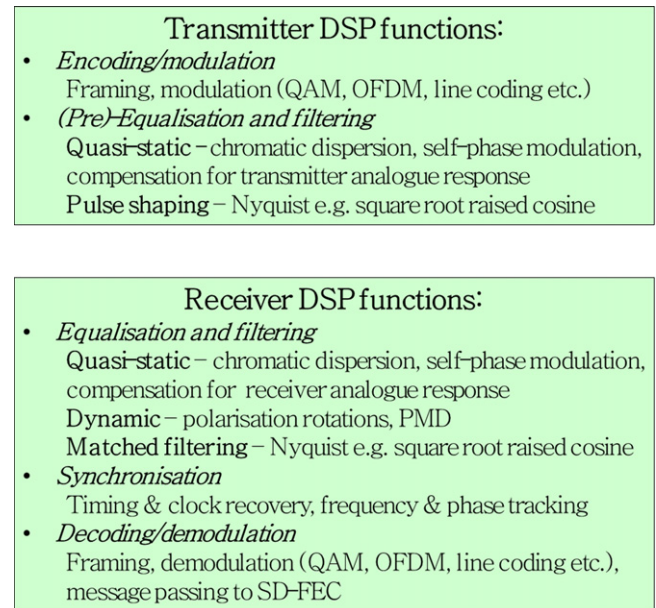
Transmitter DSP functions:

- *Encoding/modulation*
  Framing, modulation (QAM, OFDM, line coding etc.)
- *(Pre)-Equalisation and filtering*
  **Quasi-static** – chromatic dispersion, self-phase modulation, compensation for transmitter analogue response
  **Pulse shaping** – Nyquist e.g. square root raised cosine

Receiver DSP functions:

- *Equalisation and filtering*
  **Quasi-static** – chromatic dispersion, self-phase modulation, compensation for receiver analogue response
  **Dynamic** – polarisation rotations, PMD
  **Matched filtering** – Nyquist e.g. square root raised cosine
- *Synchronisation*
  Timing & clock recovery, frequency & phase tracking
- *Decoding/demodulation*
  Framing, demodulation (QAM, OFDM, line coding etc.), message passing to SD-FEC